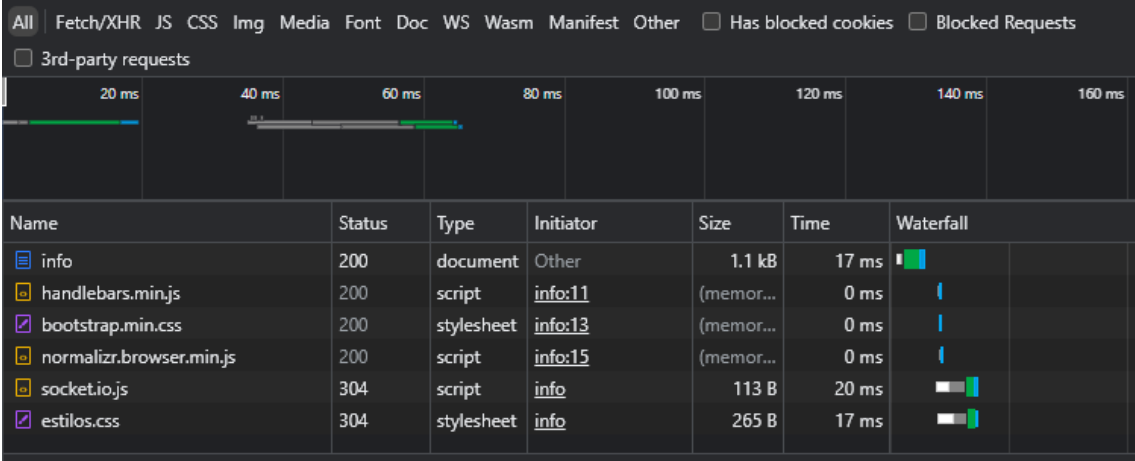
All | Fetch/XHR JS CSS Img Media Font Doc WS Wasm Manifest Other ☐ Has blocked cookies ☐ Blocked Requests

☐ 3rd-party requests

20 ms 40 ms 60 ms 80 ms 100 ms 120 ms 140 ms 160 ms

| Name | Status | Type | Initiator | Size | Time | Waterfall |
|---|---|---|---|---|---|---|
| info | 200 | document | Other | 1.1 kB | 17 ms | |
| handlebars.min.js | 200 | script | info:11 | (memor... | 0 ms | |
| bootstrap.min.css | 200 | stylesheet | info:13 | (memor... | 0 ms | |
| normalizr.browser.min.js | 200 | script | info:15 | (memor... | 0 ms | |
| socket.io.js | 304 | script | info | 113 B | 20 ms | |
| estilos.css | 304 | stylesheet | info | 265 B | 17 ms | |